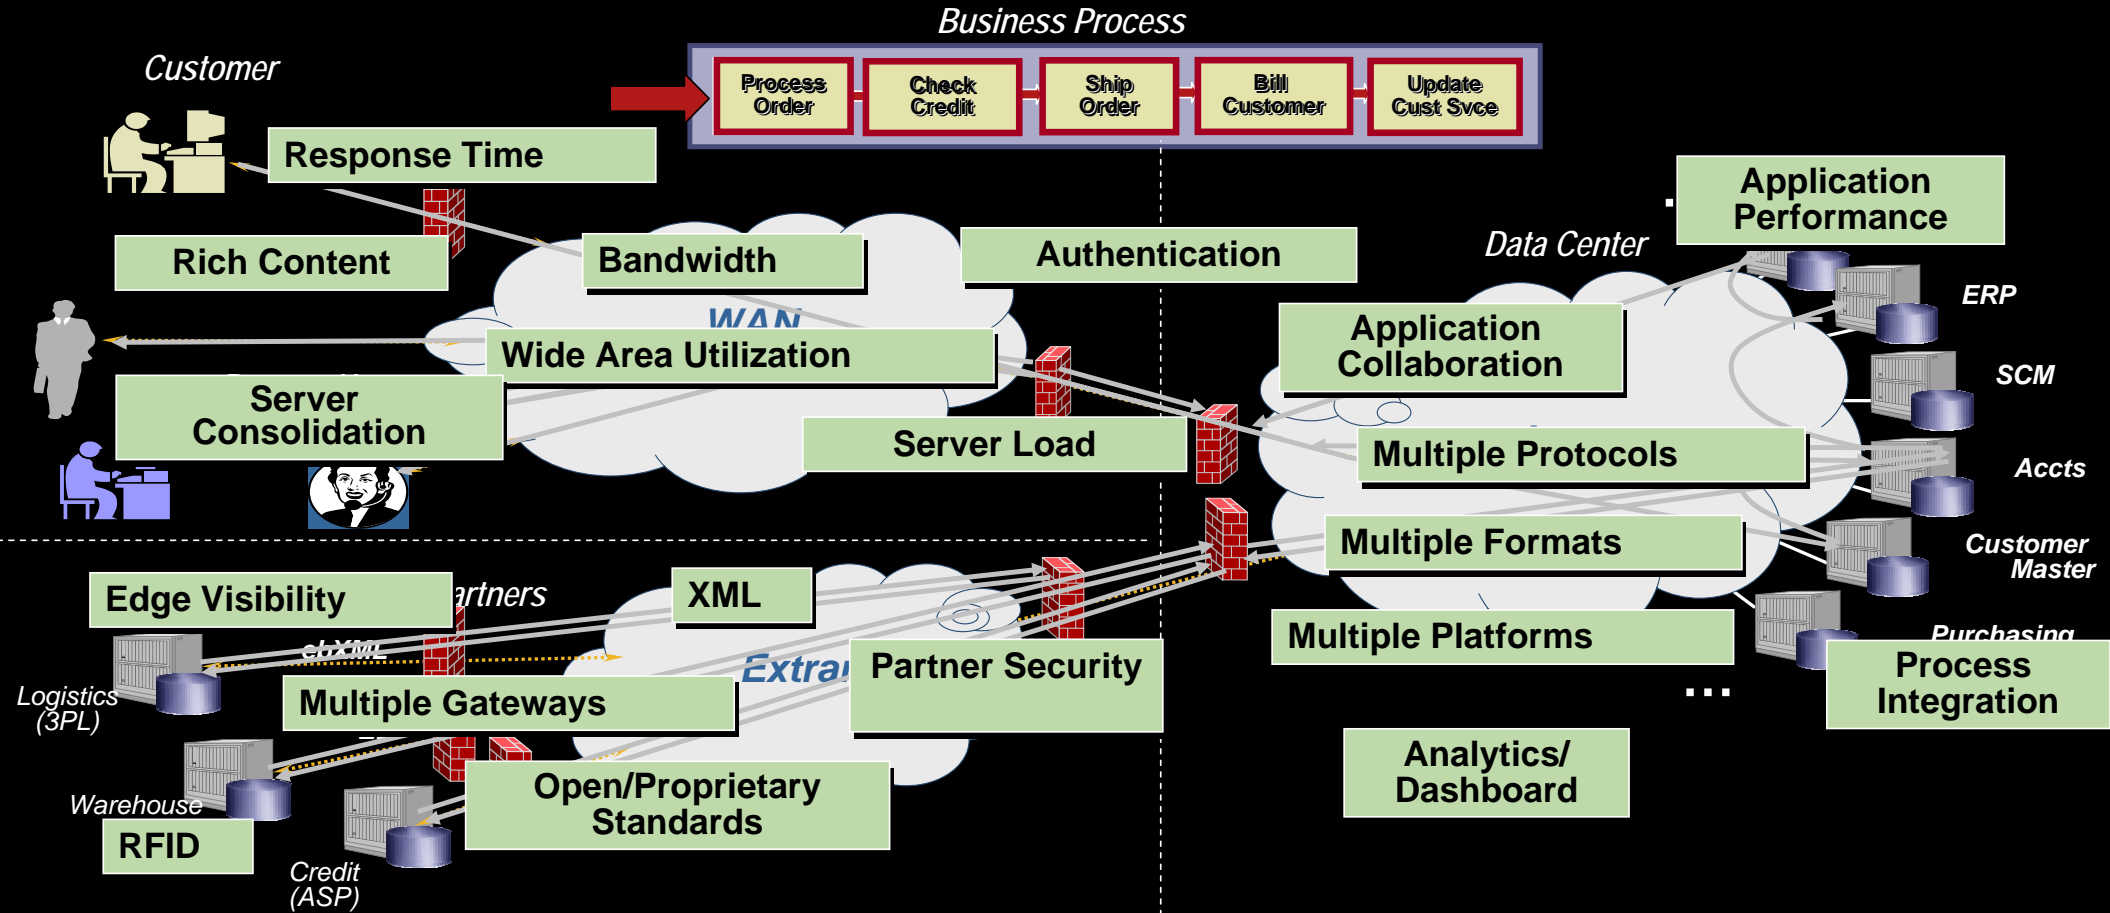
Business Process

Process Order

Check Credit

Ship Order

Bill Customer

Update Cust Svce

Customer

Response Time

Rich Content

Bandwidth

Authentication

Data Center

Application Performance

ERP

SCM

Accts

Customer Master

Purchasing

WAN

Wide Area Utilization

Application Collaboration

Server Consolidation

Server Load

Multiple Protocols

Multiple Formats

Multiple Platforms

Process Integration

...

Analytics/ Dashboard

Edge Visibility

artners

XML

ebXML

Extra

Partner Security

Multiple Gateways

Logistics (3PL)

Warehouse

RFID

Open/Proprietary Standards

Credit (ASP)